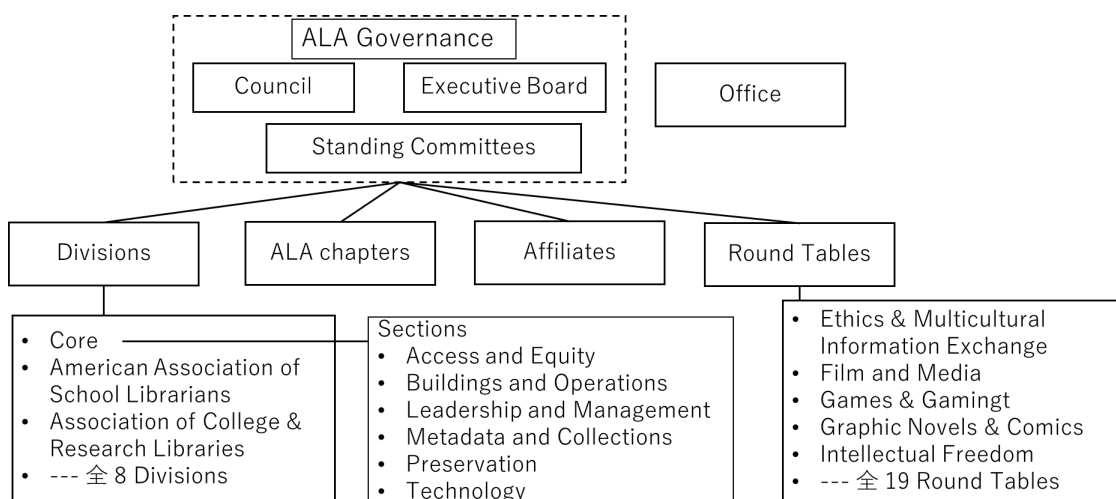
ALA Governance

Council

Executive Board

Standing Committees

Office

Divisions

ALA chapters

Affiliates

Round Tables

- Core
- American Association of School Librarians
- Association of College & Research Libraries
- --- 全 8 Divisions

Sections
- Access and Equity
- Buildings and Operations
- Leadership and Management
- Metadata and Collections
- Preservation
- Technology

- Ethics & Multicultural Information Exchange
- Film and Media
- Games & Gamingt
- Graphic Novels & Comics
- Intellectual Freedom
- --- 全 19 Round Tables